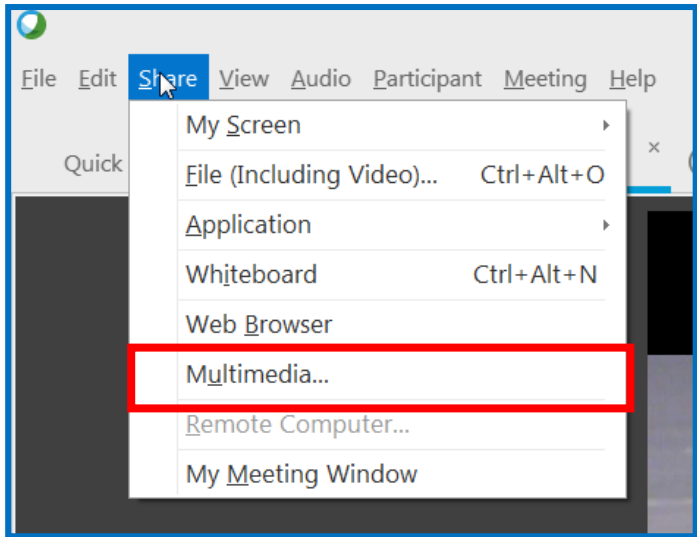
File Edit Share View Audio Participant Meeting Help

Quick

My Screen
File (Including Video)... Ctrl+Alt+O
Application
Whiteboard Ctrl+Alt+N
Web Browser
Multimedia...
Remote Computer...
My Meeting Window